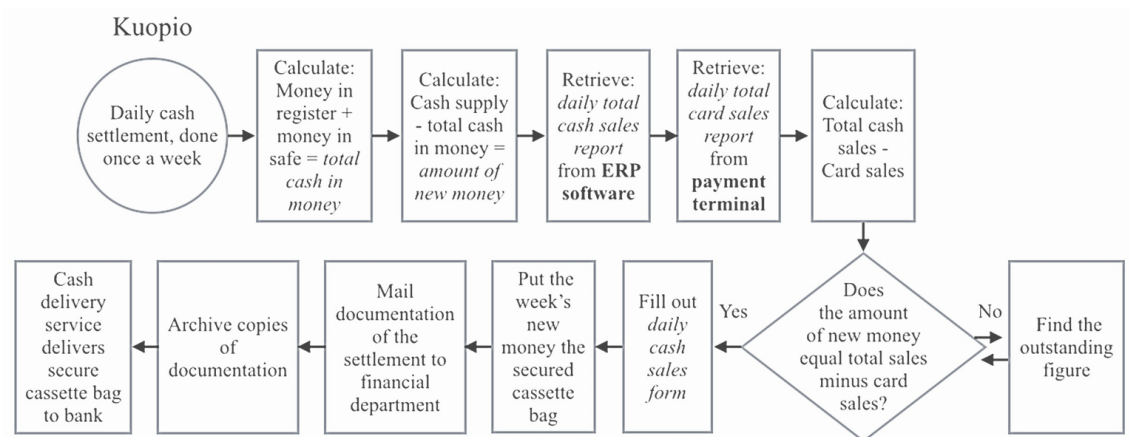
Kuopio

Daily cash settlement, done once a week

Calculate: Money in register + money in safe = *total cash in money*

Calculate: Cash supply - total cash in money = *amount of new money*

Retrieve: *daily total cash sales report* from **ERP software**

Retrieve: *daily total card sales report* from **payment terminal**

Calculate: Total cash sales - Card sales

Does the amount of new money equal total sales minus card sales?

No

Find the outstanding figure

Yes

Fill out *daily cash sales form*

Put the week's new money the secured cassette bag

Mail documentation of the settlement to financial department

Archive copies of documentation

Cash delivery service delivers secure cassette bag to bank